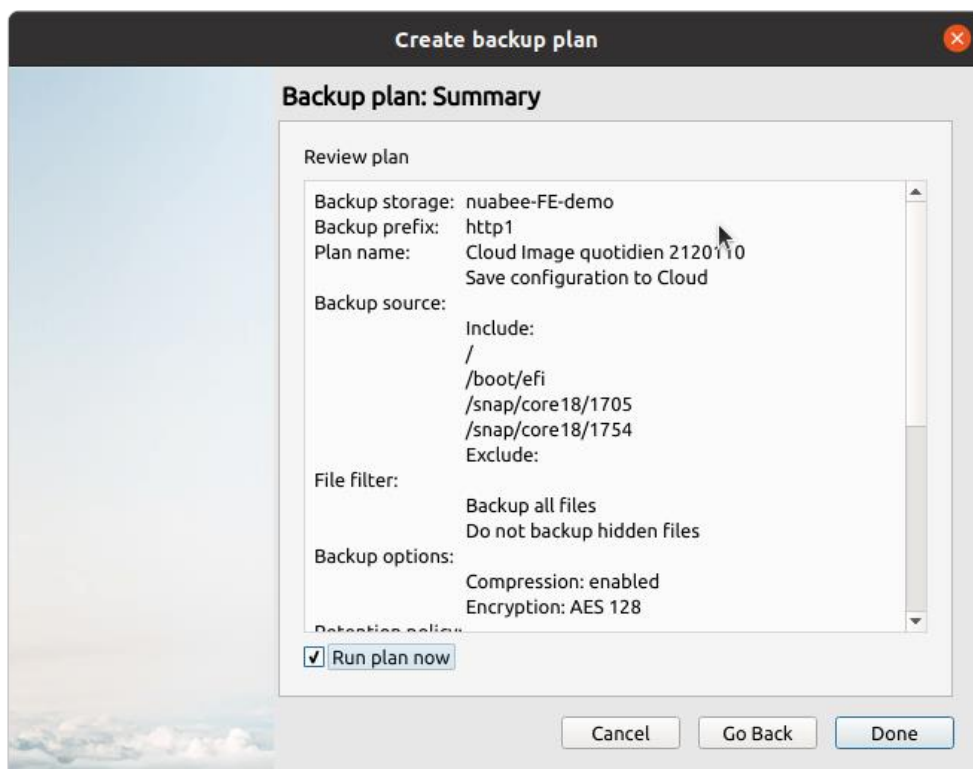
Create backup plan

Backup plan: Summary

Review plan

Backup storage: nuabee-FE-demo
Backup prefix: http1
Plan name: Cloud Image quotidien 2120110
Save configuration to Cloud
Backup source:
Include:
/
/boot/efi
/snap/core18/1705
/snap/core18/1754
Exclude:
File filter:
Backup all files
Do not backup hidden files
Backup options:
Compression: enabled
Encryption: AES 128
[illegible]

Run plan now

Cancel
Go Back
Done